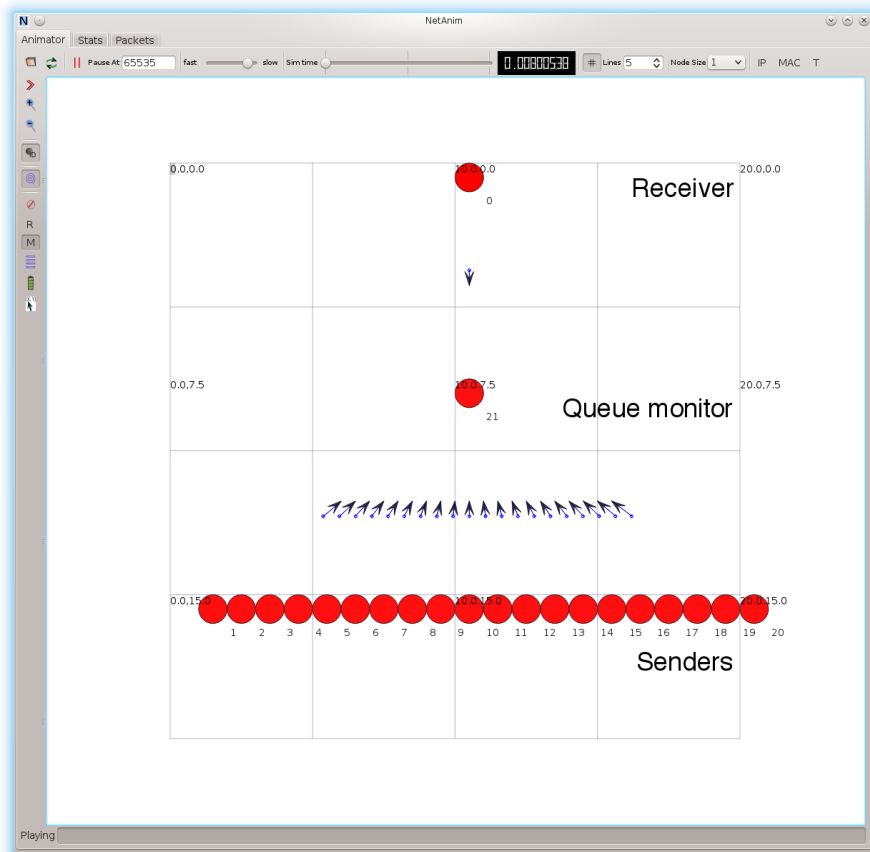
N NetAnim

Animator Stats Packets

Pause At 65535 fast slow Sim time 0.00800538 # Lines 5 Node Size 1 IP MAC T

R
M

0.0,0.0 10.0,0.0 20.0,0.0
0
Receiver

0.0,7.5 10.0,7.5 20.0,7.5
21
Queue monitor

0.0,15.0 10.0,15.0 20.0,15.0
1 2 3 4 5 6 7 8 9 10 11 12 13 14 15 16 17 18 19 20
Senders

Playing